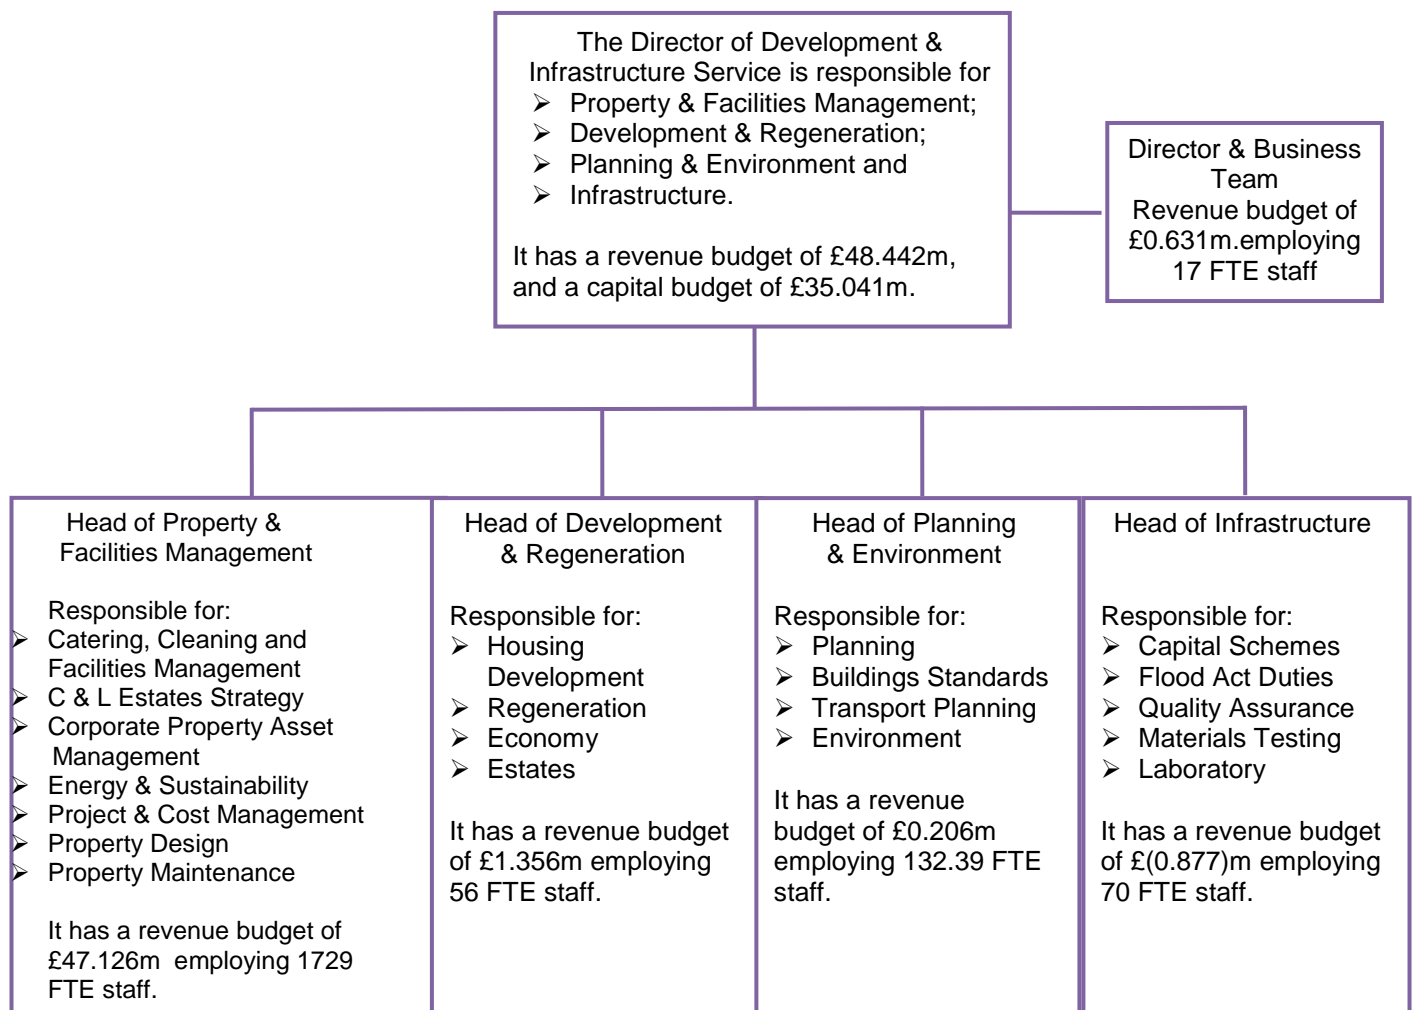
The Director of Development & Infrastructure Service is responsible for
➢ Property & Facilities Management;
➢ Development & Regeneration;
➢ Planning & Environment and
➢ Infrastructure.

It has a revenue budget of £48.442m, and a capital budget of £35.041m.

Director & Business Team
Revenue budget of £0.631m.employing 17 FTE staff

Head of Property & Facilities Management

Responsible for:
➢ Catering, Cleaning and Facilities Management
➢ C & L Estates Strategy
➢ Corporate Property Asset Management
➢ Energy & Sustainability
➢ Project & Cost Management
➢ Property Design
➢ Property Maintenance

It has a revenue budget of £47.126m employing 1729 FTE staff.

Head of Development & Regeneration

Responsible for:
➢ Housing Development
➢ Regeneration
➢ Economy
➢ Estates

It has a revenue budget of £1.356m employing 56 FTE staff.

Head of Planning & Environment

Responsible for:
➢ Planning
➢ Buildings Standards
➢ Transport Planning
➢ Environment

It has a revenue budget of £0.206m employing 132.39 FTE staff.

Head of Infrastructure

Responsible for:
➢ Capital Schemes
➢ Flood Act Duties
➢ Quality Assurance
➢ Materials Testing
➢ Laboratory

It has a revenue budget of £(0.877)m employing 70 FTE staff.